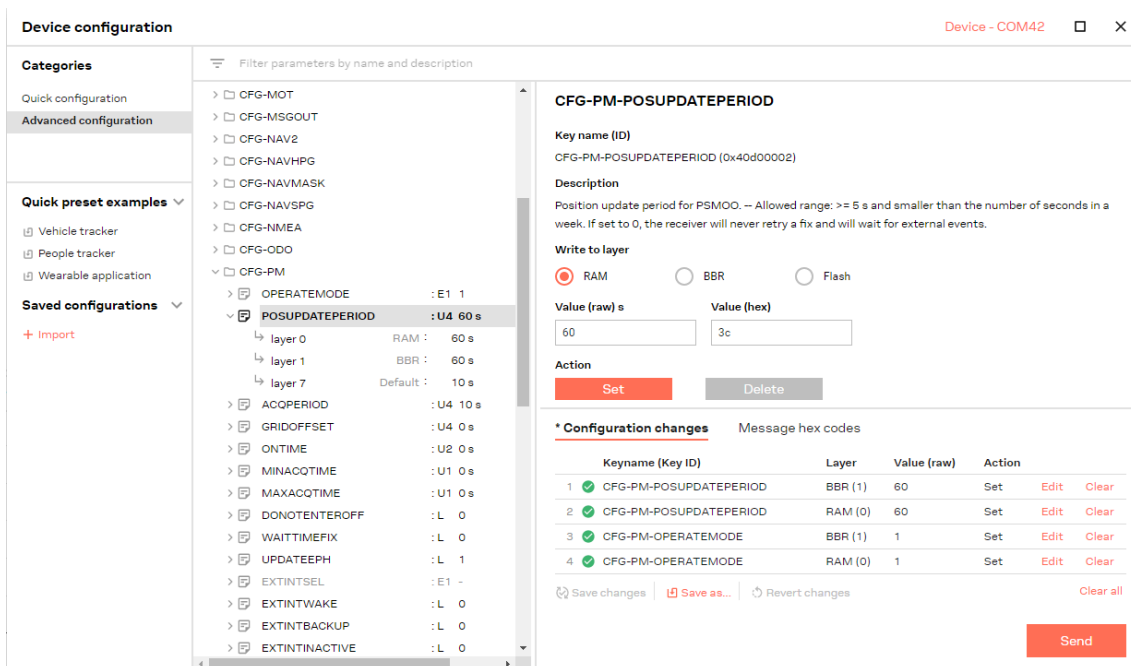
Device configuration

Device - COM42

Categories

Quick configuration
Advanced configuration

Quick preset examples

Vehicle tracker
People tracker
Wearable application

Saved configurations

+ Import

Filter parameters by name and description

CFG-MOT
CFG-MSGOUT
CFG-NAV2
CFG-NAVHPG
CFG-NAVMASK
CFG-NAVSPG
CFG-NMEA
CFG-ODO
CFG-PM
OPERATEMODE : E1 1
POSUPDATEPERIOD : U4 60 s
layer 0 RAM : 60 s
layer 1 BBR : 60 s
layer 7 Default : 10 s
ACQPERIOD : U4 10 s
GRIDOFFSET : U4 0 s
ONTIME : U2 0 s
MINACQTIME : U1 0 s
MAXACQTIME : U1 0 s
DONOTENTEROFF : L 0
WAITTIMEFIX : L 0
UPDATEEPH : L 1
EXTINTSEL : E1 -
EXTINTWAKE : L 0
EXTINTBACKUP : L 0
EXTINTINACTIVE : L 0

CFG-PM-POSUPDATEPERIOD

Key name (ID)

CFG-PM-POSUPDATEPERIOD (0x40d00002)

Description

Position update period for PSMOO. -- Allowed range: >= 5 s and smaller than the number of seconds in a week. If set to 0, the receiver will never retry a fix and will wait for external events.

Write to layer

RAM BBR Flash

Value (raw) s
60
Value (hex)
3c

Action

Set Delete

* Configuration changes Message hex codes

| | Keyname (Key ID) | Layer | Value (raw) | Action | | |
|---|---|---|---|---|---|---|
| 1 | CFG-PM-POSUPDATEPERIOD | BBR (1) | 60 | Set | Edit | Clear |
| 2 | CFG-PM-POSUPDATEPERIOD | RAM (0) | 60 | Set | Edit | Clear |
| 3 | CFG-PM-OPERATEMODE | BBR (1) | 1 | Set | Edit | Clear |
| 4 | CFG-PM-OPERATEMODE | RAM (0) | 1 | Set | Edit | Clear |

Save changes | Save as... | Revert changes

Clear all

Send